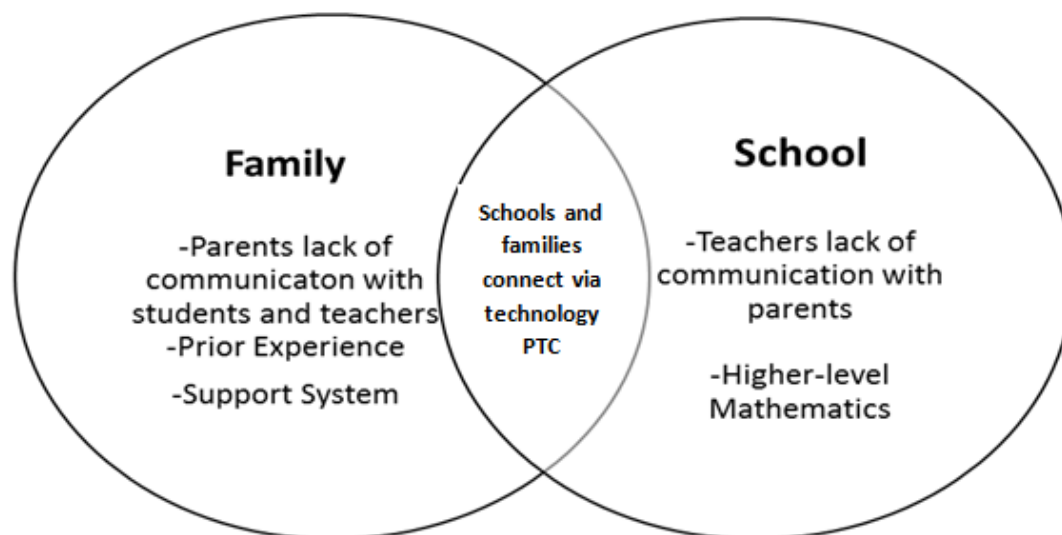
Family

-Parents lack of communicaton with students and teachers
-Prior Experience

-Support System

Schools and families connect via technology PTC

School

-Teachers lack of communication with parents

-Higher-level Mathematics